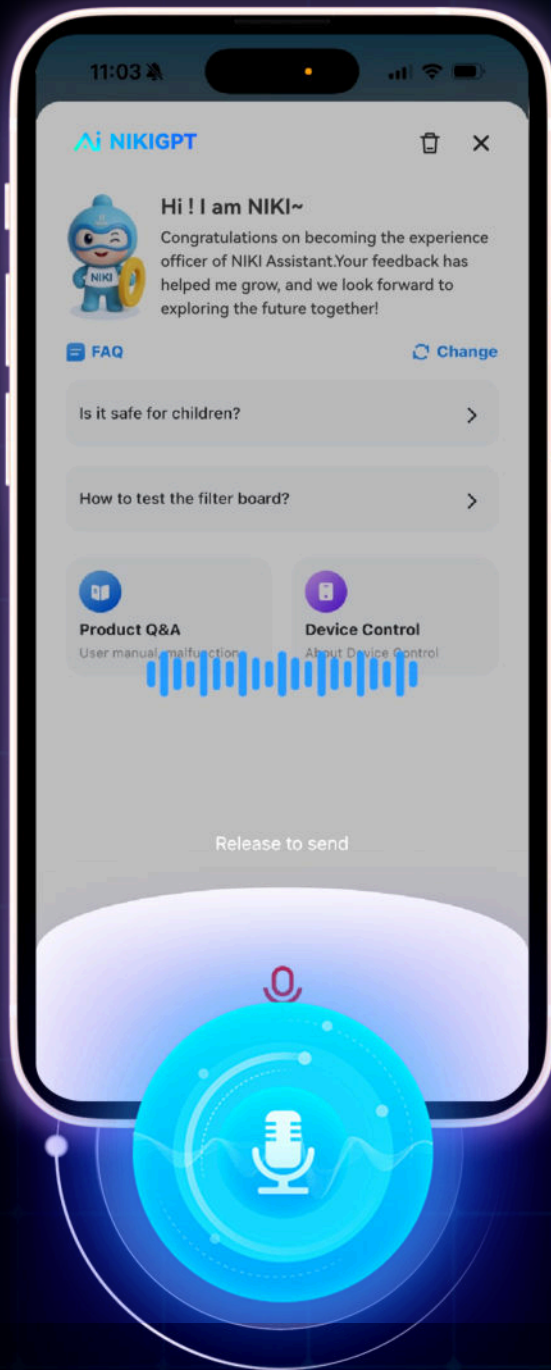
11:03

Ai NIKIGPT

Hi ! I am NIKI~

Congratulations on becoming the experience officer of NIKI Assistant.Your feedback has helped me grow, and we look forward to exploring the future together!

NIKI

FAQ

Change

Is it safe for children?

How to test the filter board?

Product Q&A

User manual, malfu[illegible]ction

Device Control

About D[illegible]vice Control

Release to send